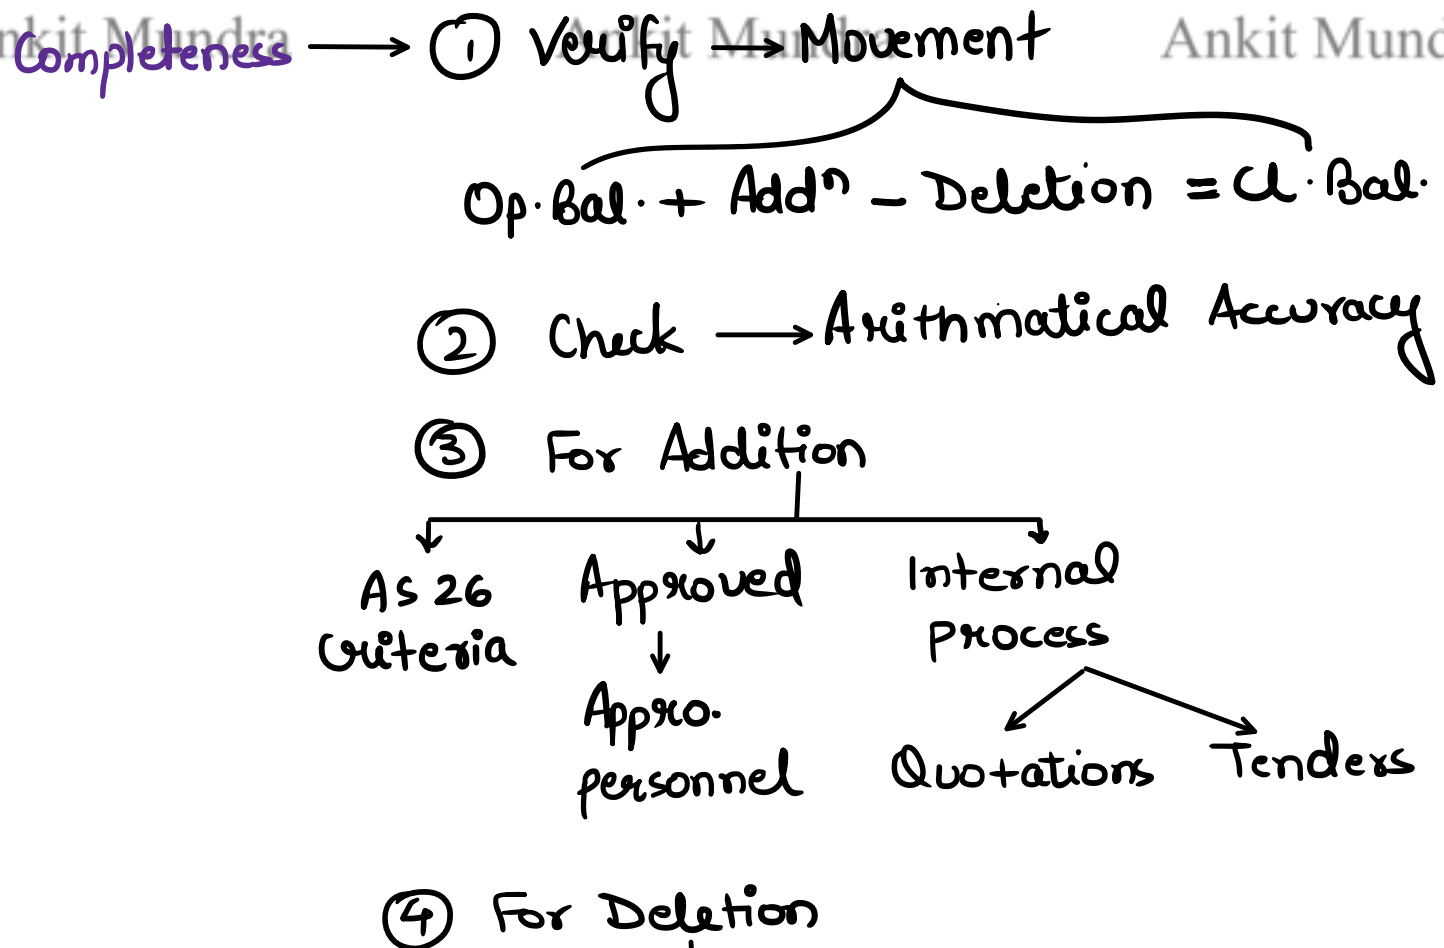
Completeness → ① Verify → Movement

Op. Bal. + Add$^n$ − Deletion = Cl. Bal.

② Check → Arithmatical Accuracy

③ For Addition

AS 26 Criteria

Approved ↓ Appro. personnel

Internal Process

Quotations

Tenders

④ For Deletion

nkit Mundra Ankit Mundra Ankit Mund